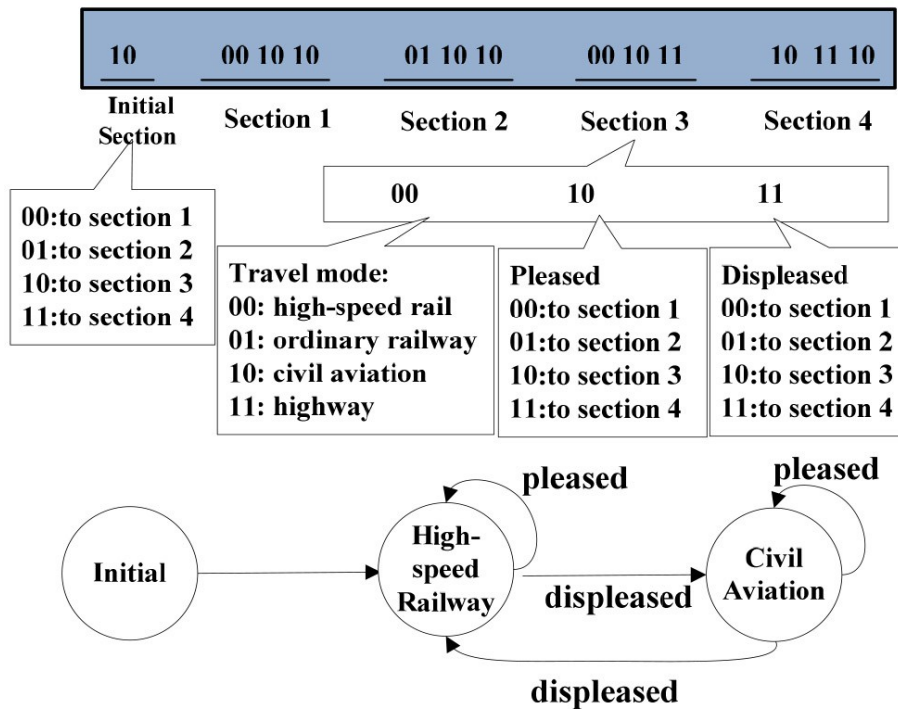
10 00 10 10 01 10 10 00 10 11 10 11 10

Initial Section

Section 1

Section 2

Section 3

Section 4

00:to section 1
01:to section 2
10:to section 3
11:to section 4

00 10 11

Travel mode:
00: high-speed rail
01: ordinary railway
10: civil aviation
11: highway

Pleased
00:to section 1
01:to section 2
10:to section 3
11:to section 4

Displeased
00:to section 1
01:to section 2
10:to section 3
11:to section 4

pleased

pleased

Initial

High-speed Railway

displeased

Civil Aviation

displeased